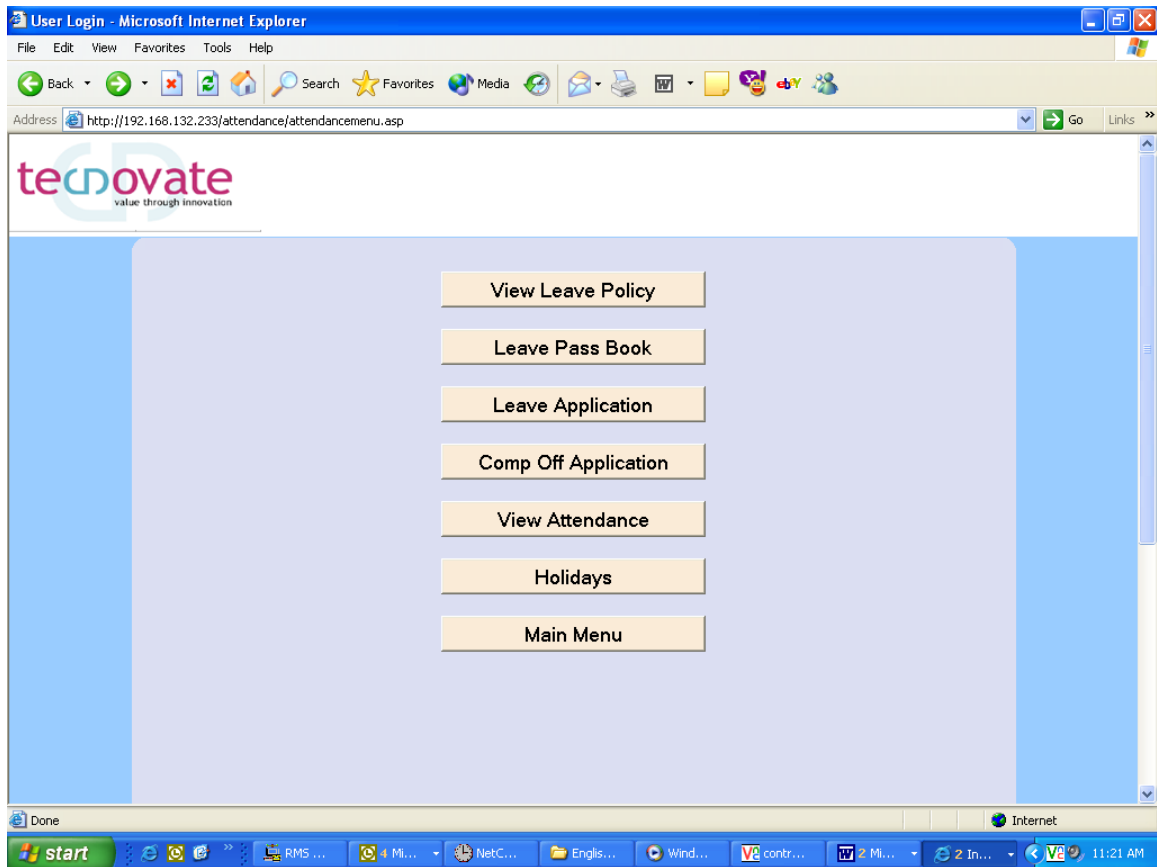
User Login - Microsoft Internet Explorer

File Edit View Favorites Tools Help

Back Search Favorites Media

Address http://192.168.132.233/attendance/attendancemenu.asp Go Links

tecnovate
value through innovation

View Leave Policy

Leave Pass Book

Leave Application

Comp Off Application

View Attendance

Holidays

Main Menu

Done Internet

start RMS ... 4 Mi... NetC... Englis... Wind... contr... 2 Mi... 2 In... 11:21 AM